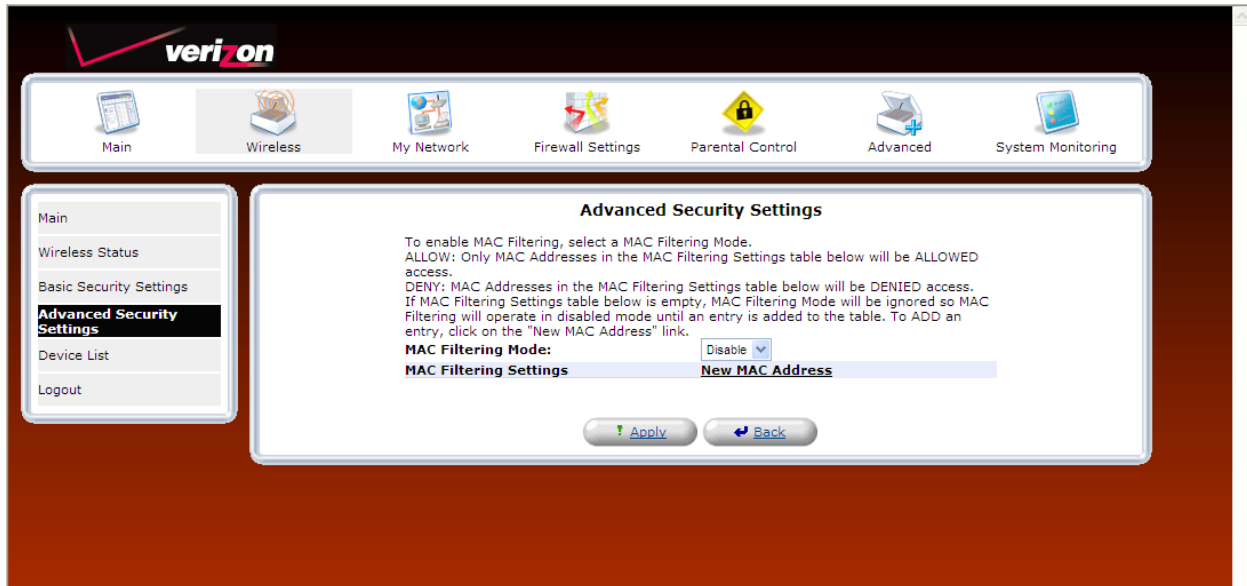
verizon

Main
Wireless
My Network
Firewall Settings
Parental Control
Advanced
System Monitoring

Main
Wireless Status
Basic Security Settings
Advanced Security Settings
Device List
Logout

Advanced Security Settings

To enable MAC Filtering, select a MAC Filtering Mode.
ALLOW: Only MAC Addresses in the MAC Filtering Settings table below will be ALLOWED access.
DENY: MAC Addresses in the MAC Filtering Settings table below will be DENIED access.
If MAC Filtering Settings table below is empty, MAC Filtering Mode will be ignored so MAC Filtering will operate in disabled mode until an entry is added to the table. To ADD an entry, click on the "New MAC Address" link.

| MAC Filtering Mode: | Disable |
|---|---|
| MAC Filtering Settings | New MAC Address |

Apply
Back